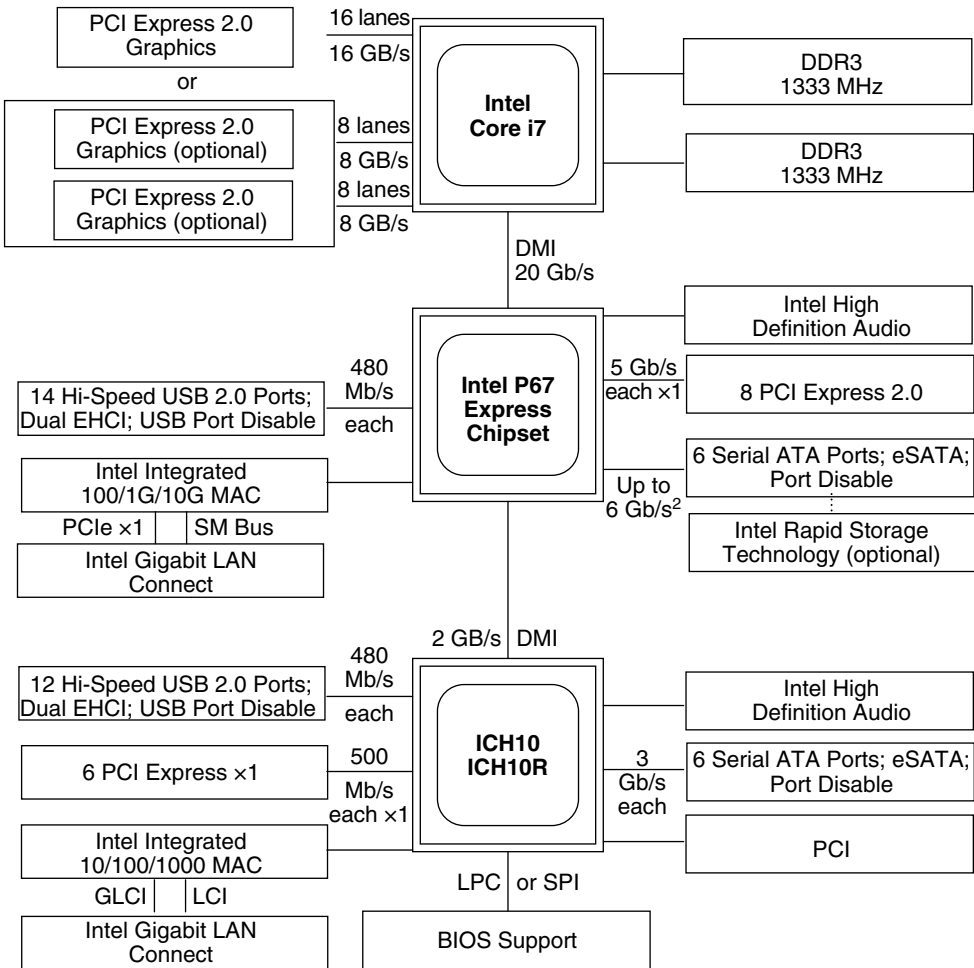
PCI Express 2.0 Graphics

or

PCI Express 2.0 Graphics (optional)

PCI Express 2.0 Graphics (optional)

16 lanes

16 GB/s

8 lanes

8 GB/s

8 lanes

8 GB/s

Intel Core i7

DDR3 1333 MHz

DDR3 1333 MHz

DMI 20 Gb/s

Intel High Definition Audio

480 Mb/s each

14 Hi-Speed USB 2.0 Ports; Dual EHCI; USB Port Disable

Intel P67 Express Chipset

5 Gb/s each ×1

8 PCI Express 2.0

Intel Integrated 100/1G/10G MAC

Up to 6 Gb/s$^2$

6 Serial ATA Ports; eSATA; Port Disable

PCIe ×1

SM Bus

Intel Rapid Storage Technology (optional)

Intel Gigabit LAN Connect

2 GB/s

DMI

480 Mb/s each

12 Hi-Speed USB 2.0 Ports; Dual EHCI; USB Port Disable

Intel High Definition Audio

500 Mb/s each ×1

6 PCI Express ×1

ICH10 ICH10R

3 Gb/s each

6 Serial ATA Ports; eSATA; Port Disable

Intel Integrated 10/100/1000 MAC

PCI

GLCI

LCI

LPC

or SPI

Intel Gigabit LAN Connect

BIOS Support